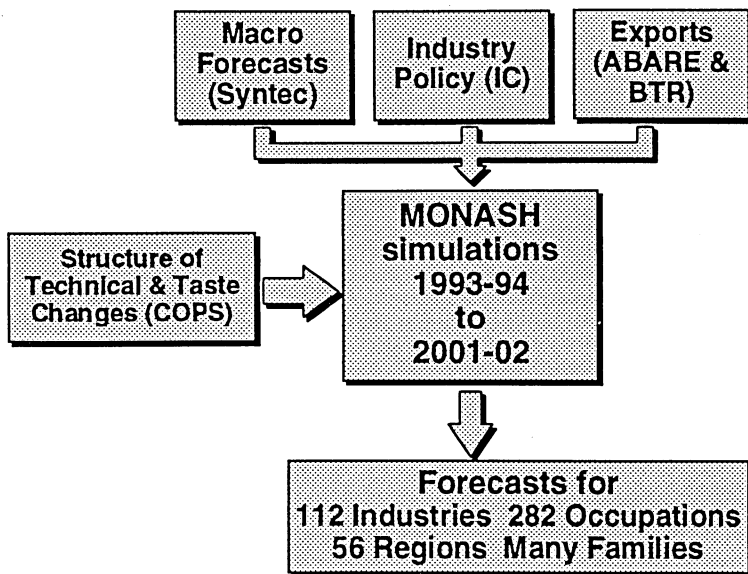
Macro Forecasts (Syntec)

Industry Policy (IC)

Exports (ABARE & BTR)

Structure of Technical & Taste Changes (COPS)

MONASH simulations 1993-94 to 2001-02

Forecasts for
112 Industries 282 Occupations
56 Regions Many Families